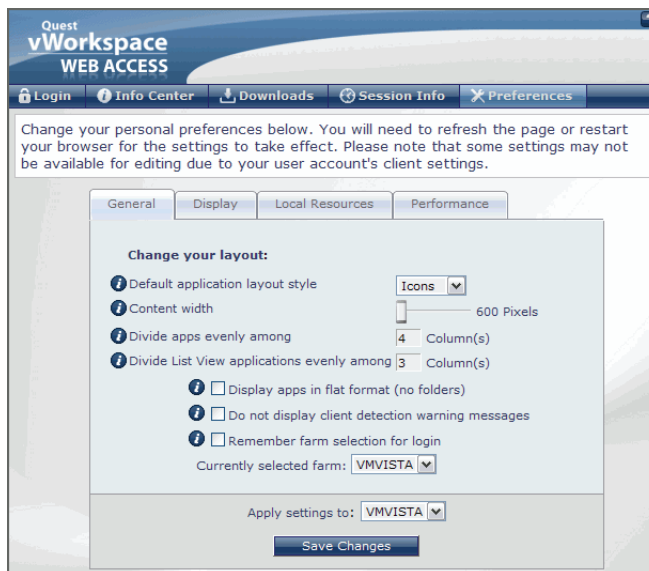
Quest
vWorkspace
WEB ACCESS

Login
Info Center
Downloads
Session Info
Preferences

Change your personal preferences below. You will need to refresh the page or restart your browser for the settings to take effect. Please note that some settings may not be available for editing due to your user account's client settings.

General
Display
Local Resources
Performance

Change your layout:

Default application layout style
Icons

Content width
600 Pixels

Divide apps evenly among
4
Column(s)

Divide List View applications evenly among
3
Column(s)

Display apps in flat format (no folders)

Do not display client detection warning messages

Remember farm selection for login

Currently selected farm:
VMVISTA

Apply settings to:
VMVISTA

Save Changes